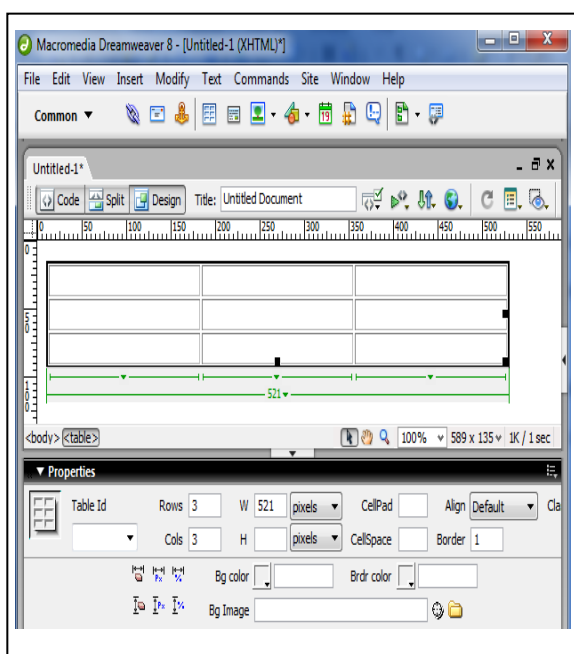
Macromedia Dreamweaver 8 - [Untitled-1 (XHTML)*]

File Edit View Insert Modify Text Commands Site Window Help

Common ▼

Untitled-1*

Code Split Design Title: Untitled Document

0 50 100 150 200 250 300 350 400 450 500 550

0

50

100

521 ▾

<body> <table>

100% ▾ 589 x 135 ▾ 1K / 1 sec

▼ Properties

Table Id Rows 3 W 521 pixels ▾ CellPad Align Default ▾ Cla

Cols 3 H pixels ▾ CellSpace Border 1

Bg color Brdr color

Bg Image